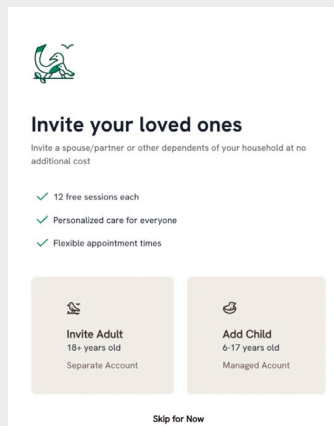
Invite your loved ones

Invite a spouse/partner or other dependents of your household at no additional cost

12 free sessions each

Personalized care for everyone

Flexible appointment times

Invite Adult
18+ years old
Separate Account

Add Child
6-17 years old
Managed Acount

Skip for Now